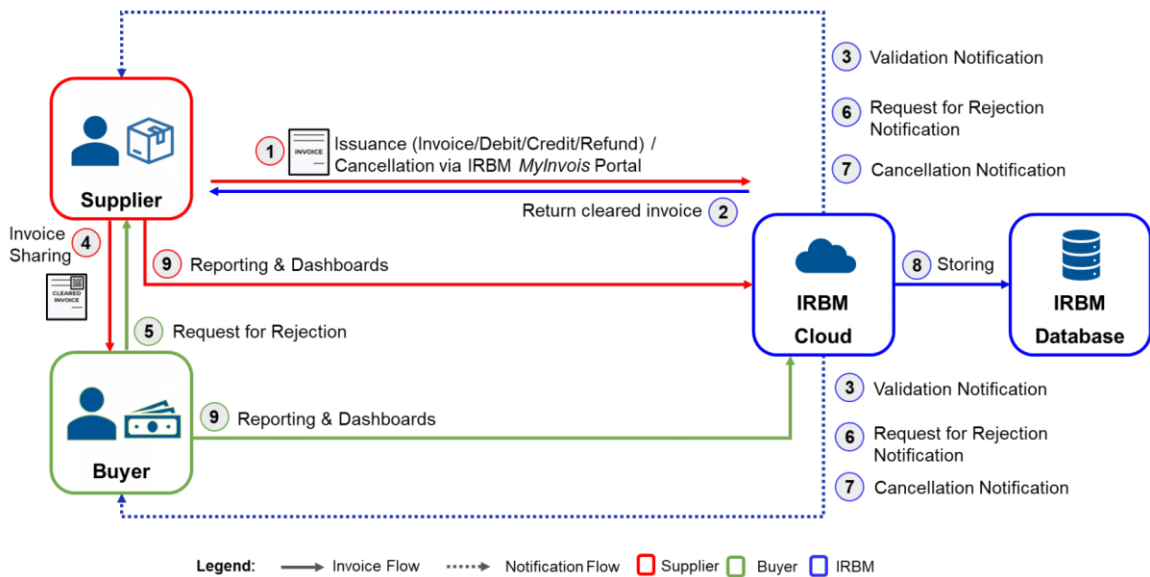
3 Validation Notification

6 Request for Rejection Notification

7 Cancellation Notification

Supplier

1 INVOICE Issuance (Invoice/Debit/Credit/Refund) / Cancellation via IRBM *MyInvois* Portal

Return cleared invoice 2

Invoice Sharing 4

CLEARED INVOICE

9 Reporting & Dashboards

5 Request for Rejection

IRBM Cloud

8 Storing

IRBM Database

Buyer

9 Reporting & Dashboards

3 Validation Notification

6 Request for Rejection Notification

7 Cancellation Notification

Legend: Invoice Flow Notification Flow Supplier Buyer IRBM